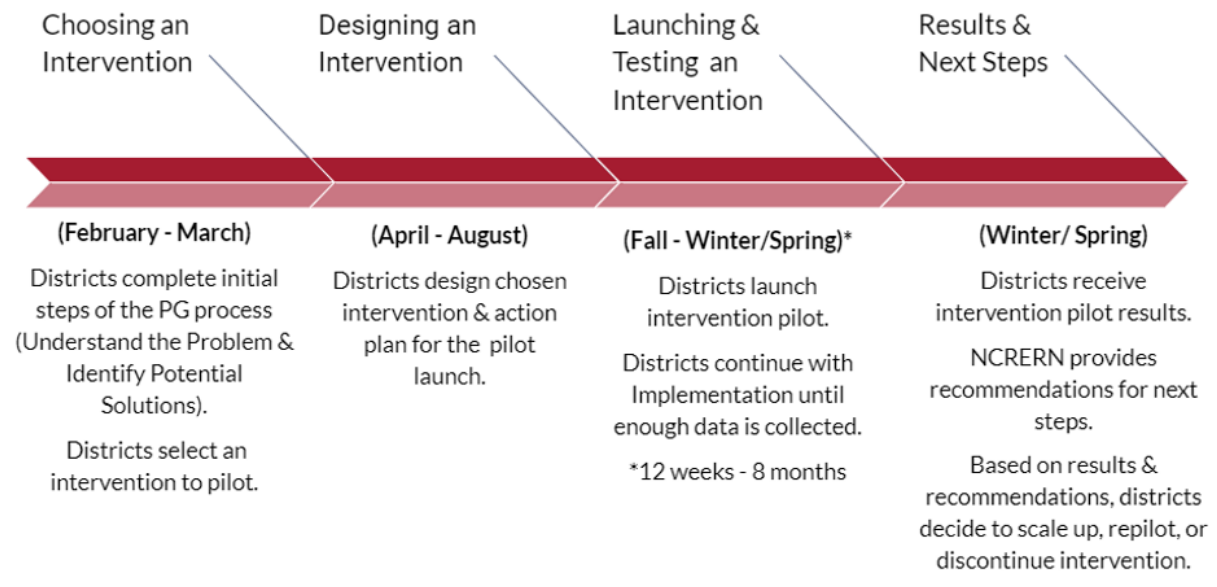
Choosing an Intervention

(February - March)

Districts complete initial steps of the PG process (Understand the Problem & Identify Potential Solutions).

Districts select an intervention to pilot.

Designing an Intervention

(April - August)

Districts design chosen intervention & action plan for the pilot launch.

Launching & Testing an Intervention

(Fall - Winter/Spring)*

Districts launch intervention pilot.

Districts continue with Implementation until enough data is collected.

*12 weeks - 8 months

Results & Next Steps

(Winter/ Spring)

Districts receive intervention pilot results.

NCRERN provides recommendations for next steps.

Based on results & recommendations, districts decide to scale up, repilot, or discontinue intervention.